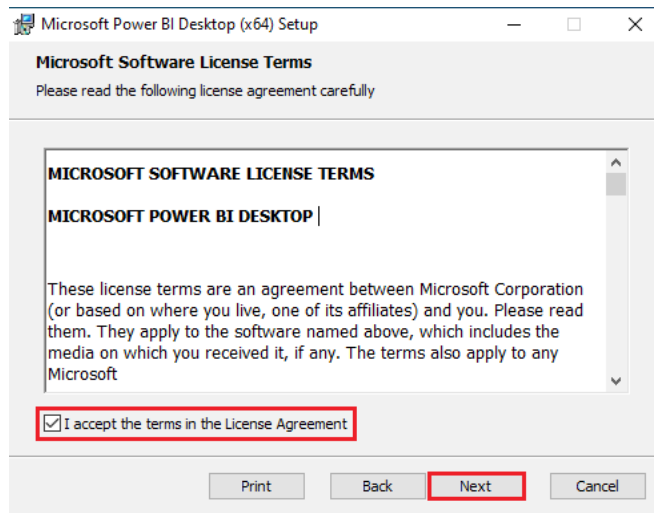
Microsoft Power BI Desktop (x64) Setup

Microsoft Software License Terms

Please read the following license agreement carefully

MICROSOFT SOFTWARE LICENSE TERMS

MICROSOFT POWER BI DESKTOP

These license terms are an agreement between Microsoft Corporation (or based on where you live, one of its affiliates) and you. Please read them. They apply to the software named above, which includes the media on which you received it, if any. The terms also apply to any Microsoft

I accept the terms in the License Agreement

Print Back Next Cancel